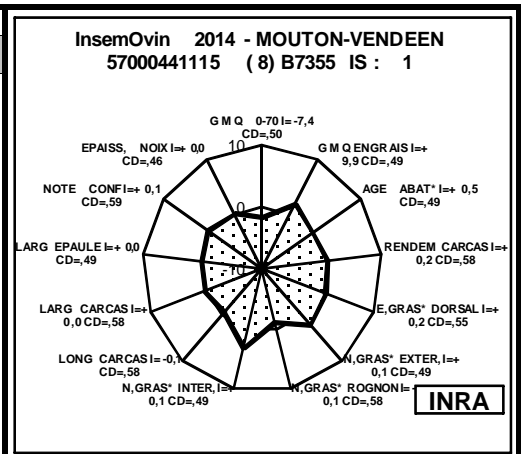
InsemOvin 2014 - MOUTON-VENDEEN
57000441115 (8) B7355 IS : 1

G M Q 0-70 I= -7,4
CD=,50

G M Q ENGRAIS I=+
9,9 CD=,49

AGE ABAT* I=+ 0,5
CD=,49

RENDEM CARCAS I=+
0,2 CD=,58

E,GRAS* DORSAL I=+
0,2 CD=,55

N,GRAS* EXTER, I=+
0,1 CD=,49

N,GRAS* ROGNON I=+
0,1 CD=,58

N,GRAS* INTER, I=+
0,1 CD=,49

LONG CARCAS I= -0,1
CD=,58

LARG CARCAS I=+
0,0 CD=,58

LARG EPAULE I=+ 0,0
CD=,49

NOTE CONF I=+ 0,1
CD=,59

EPAISS, NOIX I=+ 0,0
CD=,46

10
0
-10

INRA